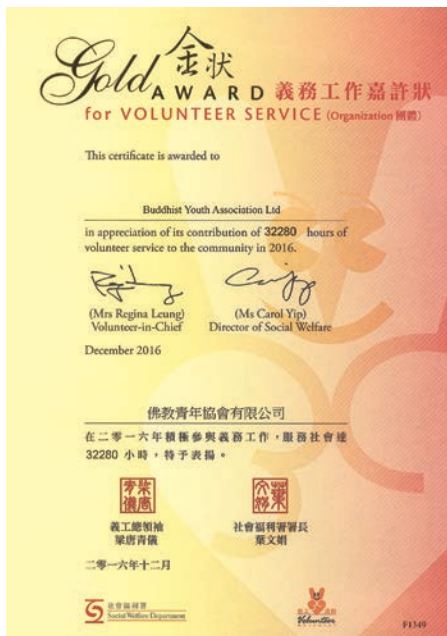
Gold 金狀 AWARD 義務工作嘉許狀
for VOLUNTEER SERVICE (Organization 團體)

This certificate is awarded to

Buddhist Youth Association Ltd

in appreciation of its contribution of 32280 hours of volunteer service to the community in 2016.

(Mrs Regina Leung)
Volunteer-in-Chief

(Ms Carol Yip)
Director of Social Welfare

December 2016

佛教青年協會有限公司

在二零一六年積極參與義務工作，服務社會達 32280 小時，特予表揚。

梁唐青儀

葉文娟

義工總領袖
梁唐青儀

社會福利署署長
葉文娟

二零一六年十二月

社會福利署
Social Welfare Department

Volunteer

F1349